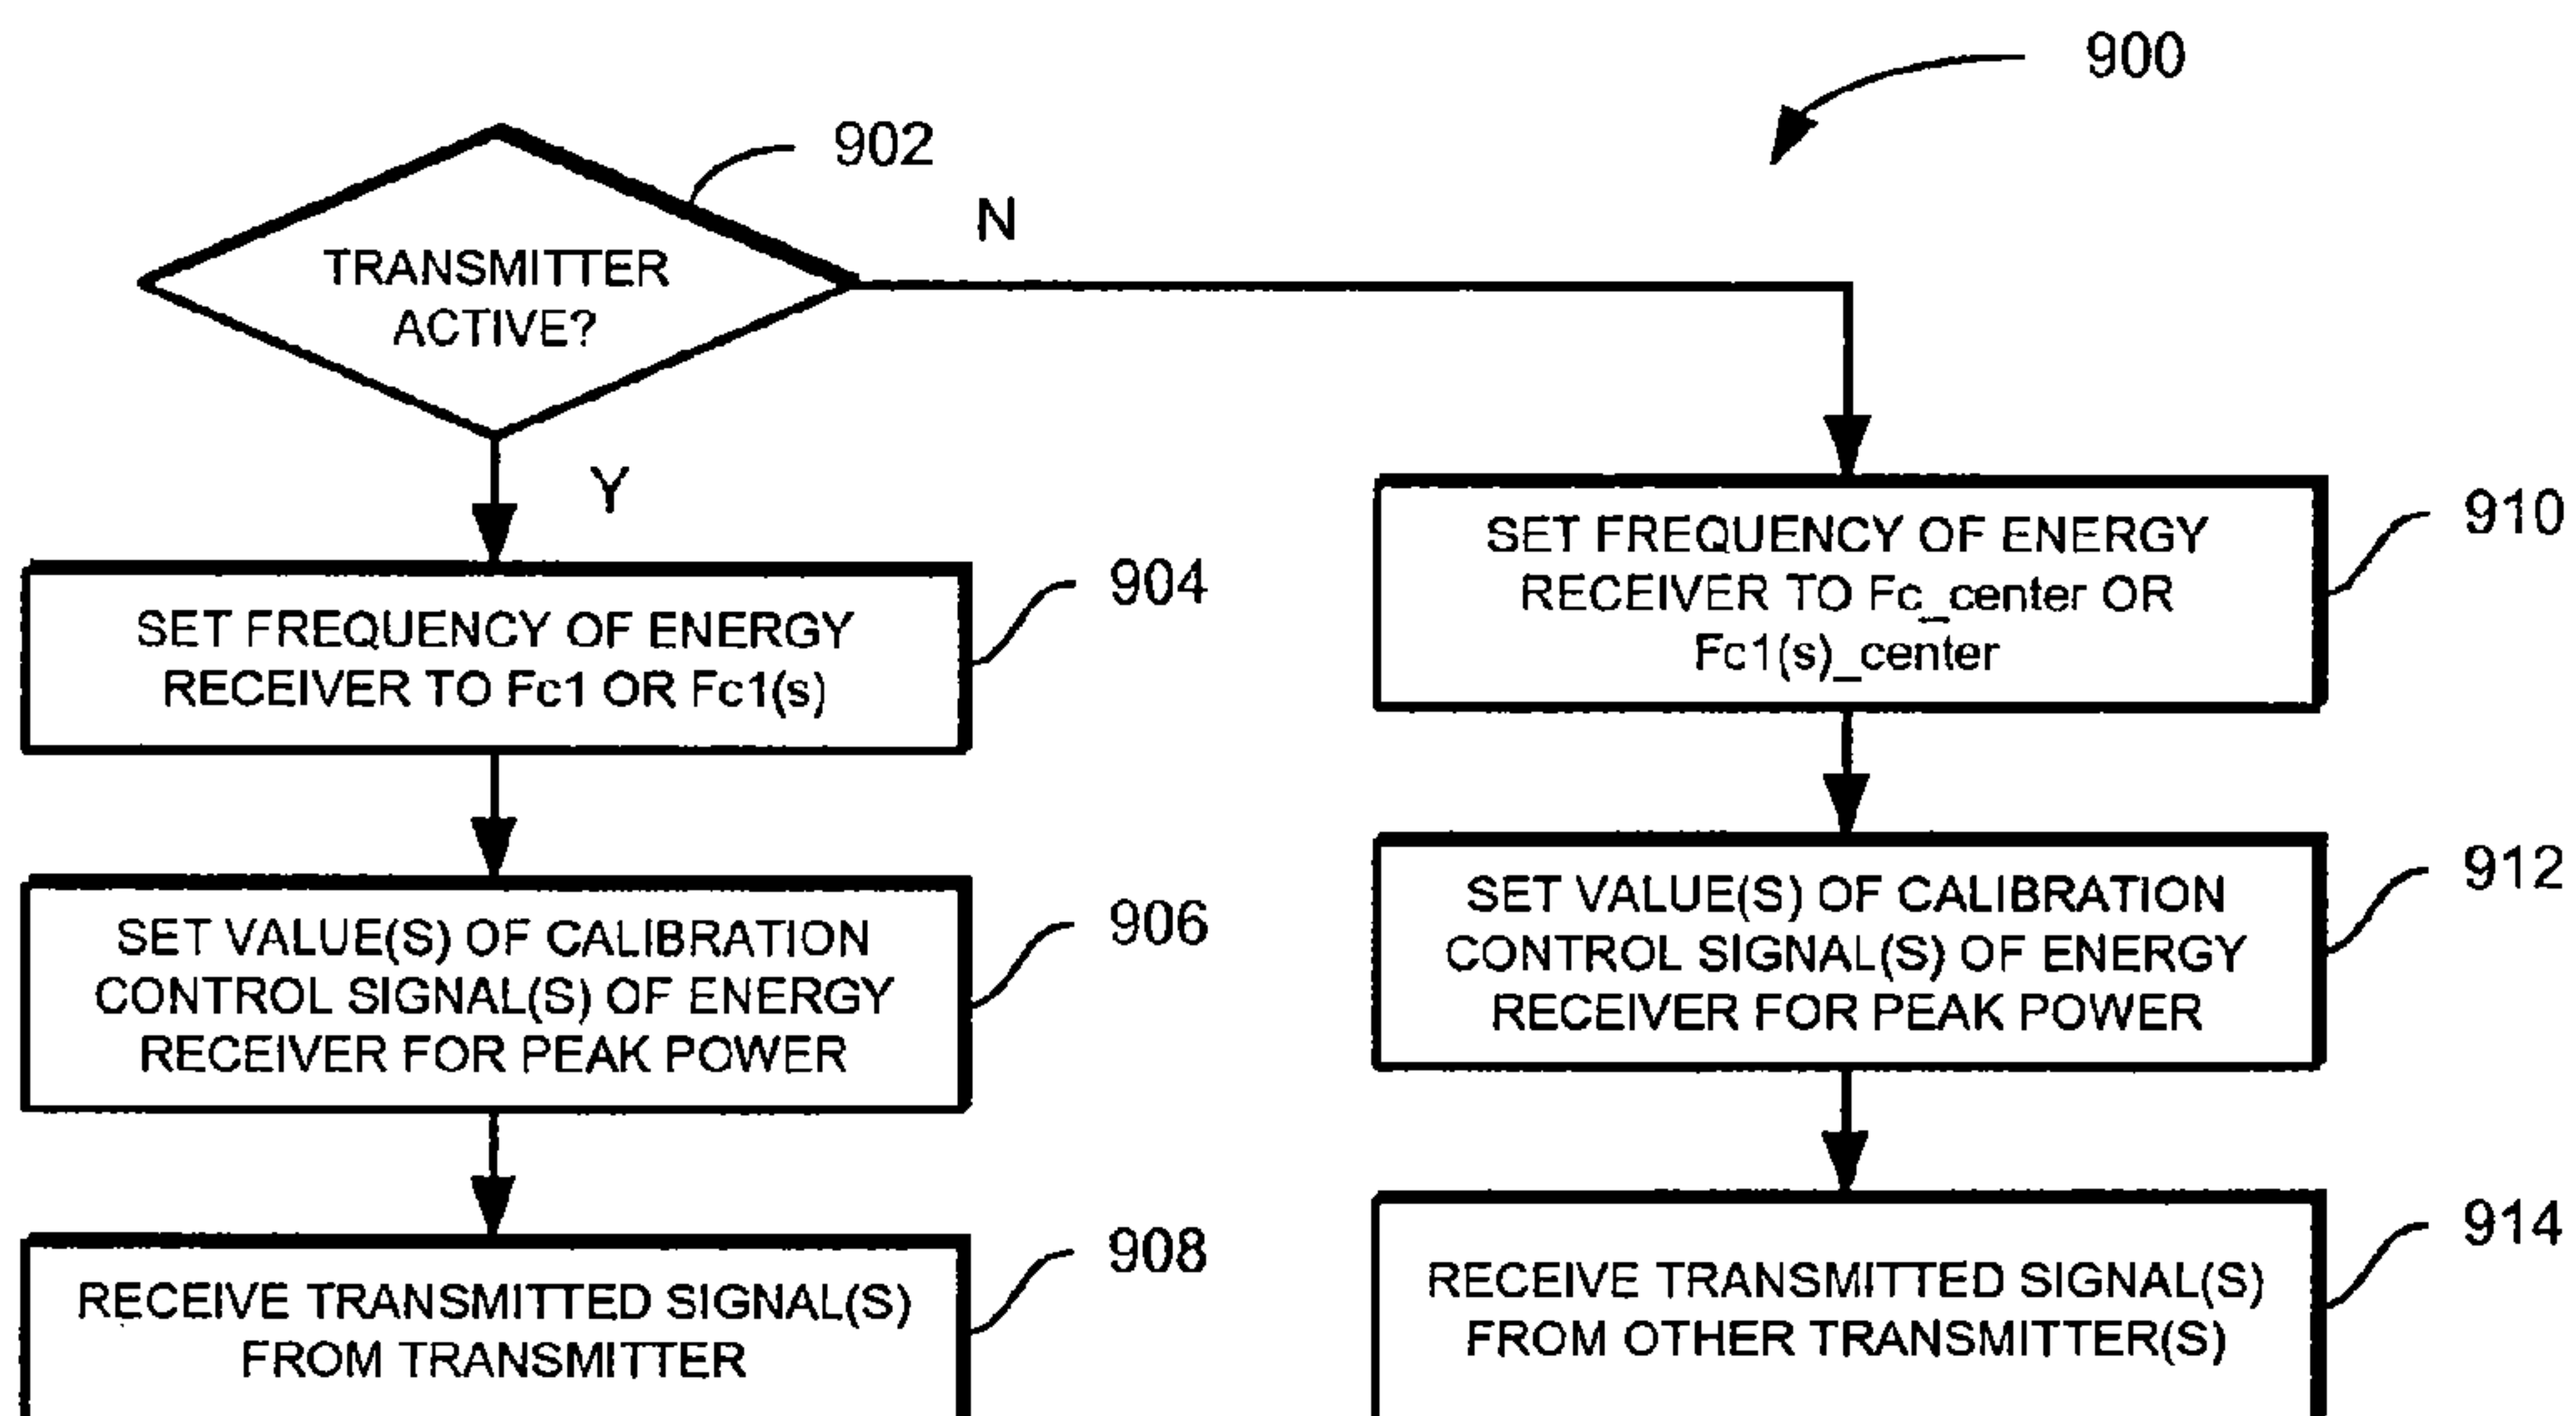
900

902

TRANSMITTER ACTIVE?

N

Y

SET FREQUENCY OF ENERGY RECEIVER TO Fc1 OR Fc1(s)

904

SET VALUE(S) OF CALIBRATION CONTROL SIGNAL(S) OF ENERGY RECEIVER FOR PEAK POWER

906

RECEIVE TRANSMITTED SIGNAL(S) FROM TRANSMITTER

908

SET FREQUENCY OF ENERGY RECEIVER TO Fc_center OR Fc1(s)_center

910

SET VALUE(S) OF CALIBRATION CONTROL SIGNAL(S) OF ENERGY RECEIVER FOR PEAK POWER

912

RECEIVE TRANSMITTED SIGNAL(S) FROM OTHER TRANSMITTER(S)

914